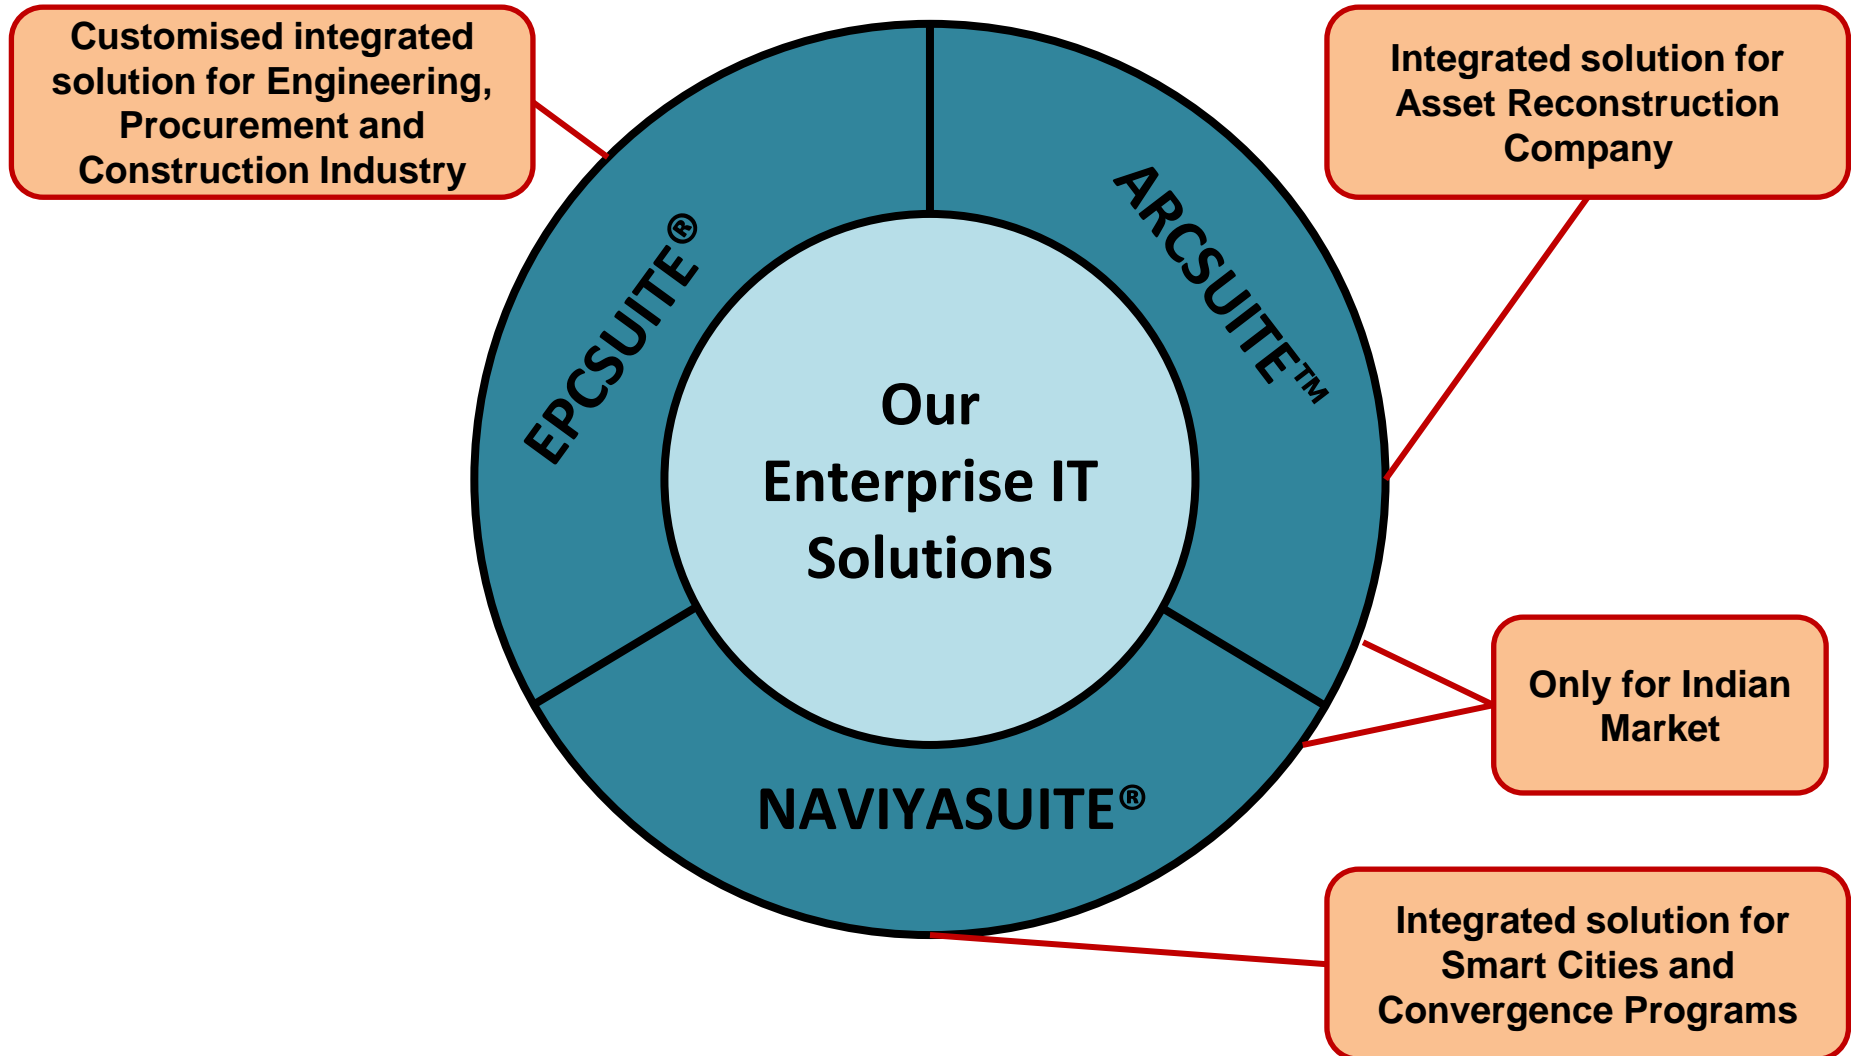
Customised integrated solution for Engineering, Procurement and Construction Industry

Integrated solution for Asset Reconstruction Company

EPCSUITE®

ARCSUITE™

Our Enterprise IT Solutions

Only for Indian Market

NAVIYASUITE®

Integrated solution for Smart Cities and Convergence Programs